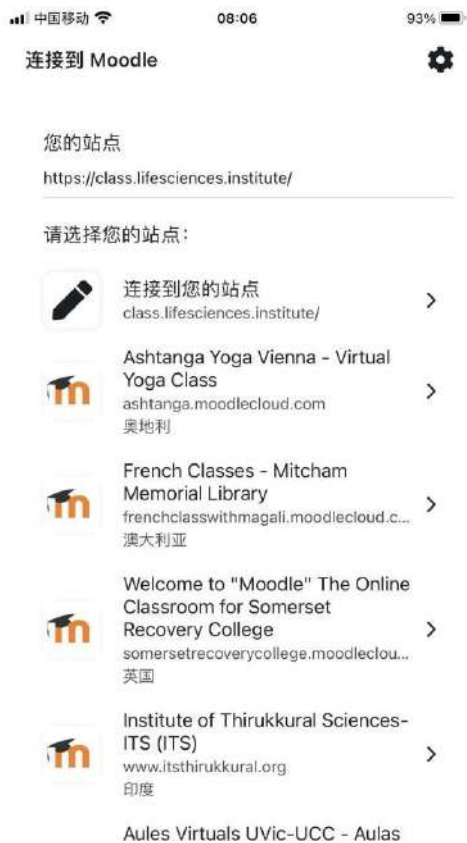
中国移动 08:06 93%

连接到 Moodle

您的站点
https://class.lifesciences.institute/

请选择您的站点:

连接到您的站点
class.lifesciences.institute/

Ashtanga Yoga Vienna - Virtual Yoga Class
ashtanga.moodlecloud.com
奥地利

French Classes - Mitcham Memorial Library
frenchclasswithmagali.moodlecloud.c...
澳大利亚

Welcome to "Moodle" The Online Classroom for Somerset Recovery College
somersetrecoverycollege.moodleclou...
英国

Institute of Thirukkural Sciences-ITS (ITS)
www.itsthirukkural.org
印度

Aules Virtuals UVic-UCC - Aulas